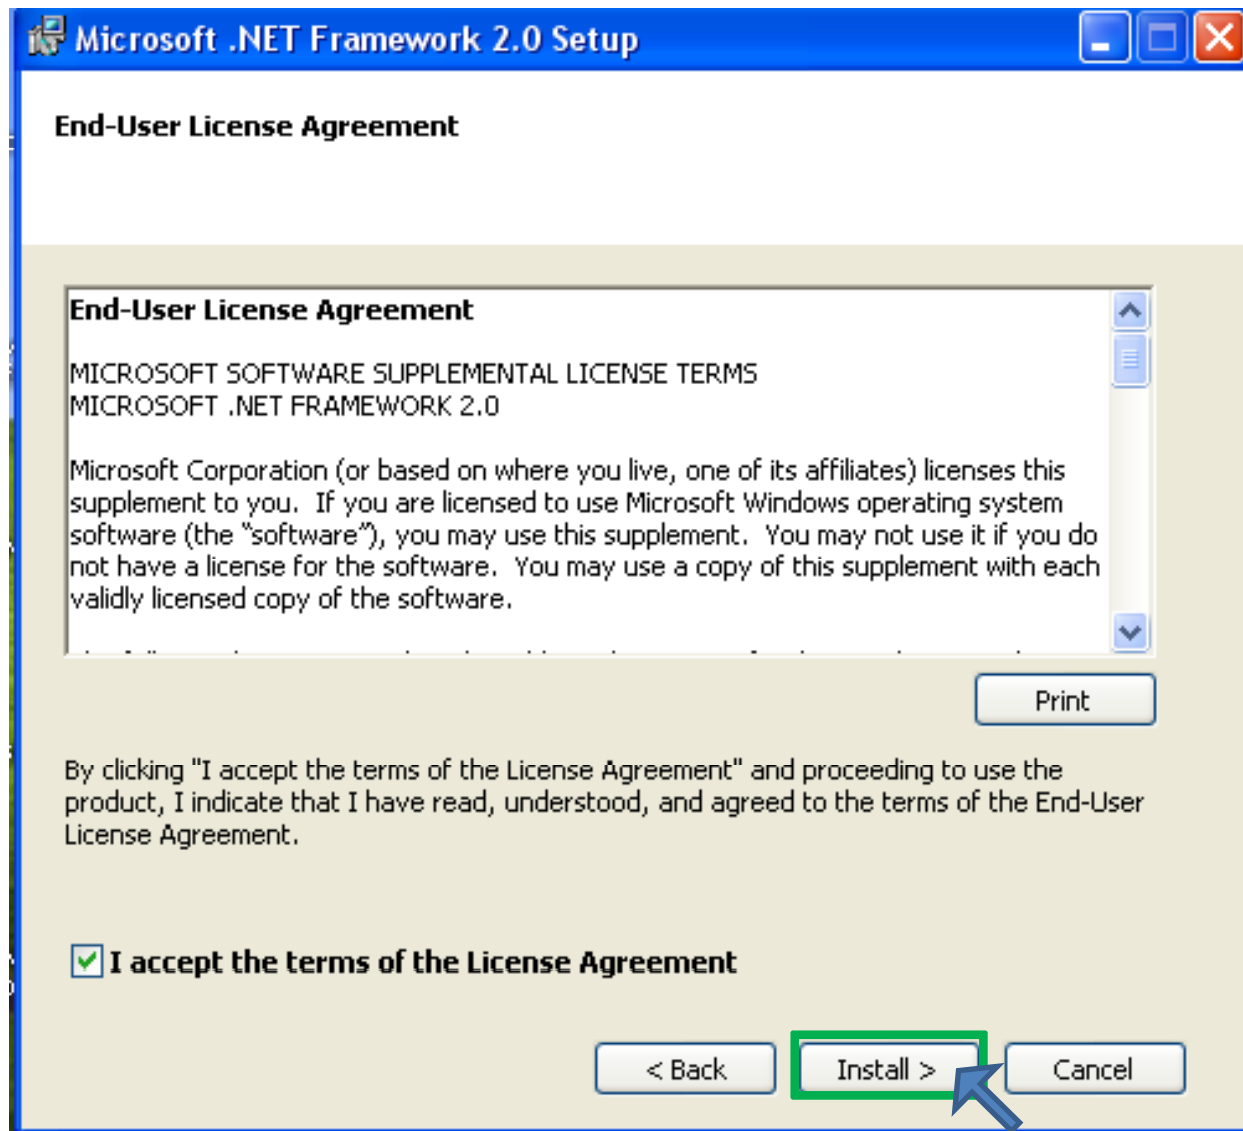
Microsoft .NET Framework 2.0 Setup

End-User License Agreement

End-User License Agreement

MICROSOFT SOFTWARE SUPPLEMENTAL LICENSE TERMS
MICROSOFT .NET FRAMEWORK 2.0

Microsoft Corporation (or based on where you live, one of its affiliates) licenses this supplement to you. If you are licensed to use Microsoft Windows operating system software (the "software"), you may use this supplement. You may not use it if you do not have a license for the software. You may use a copy of this supplement with each validly licensed copy of the software.

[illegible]

Print

By clicking "I accept the terms of the License Agreement" and proceeding to use the product, I indicate that I have read, understood, and agreed to the terms of the End-User License Agreement.

I accept the terms of the License Agreement

< Back

Install >

Cancel